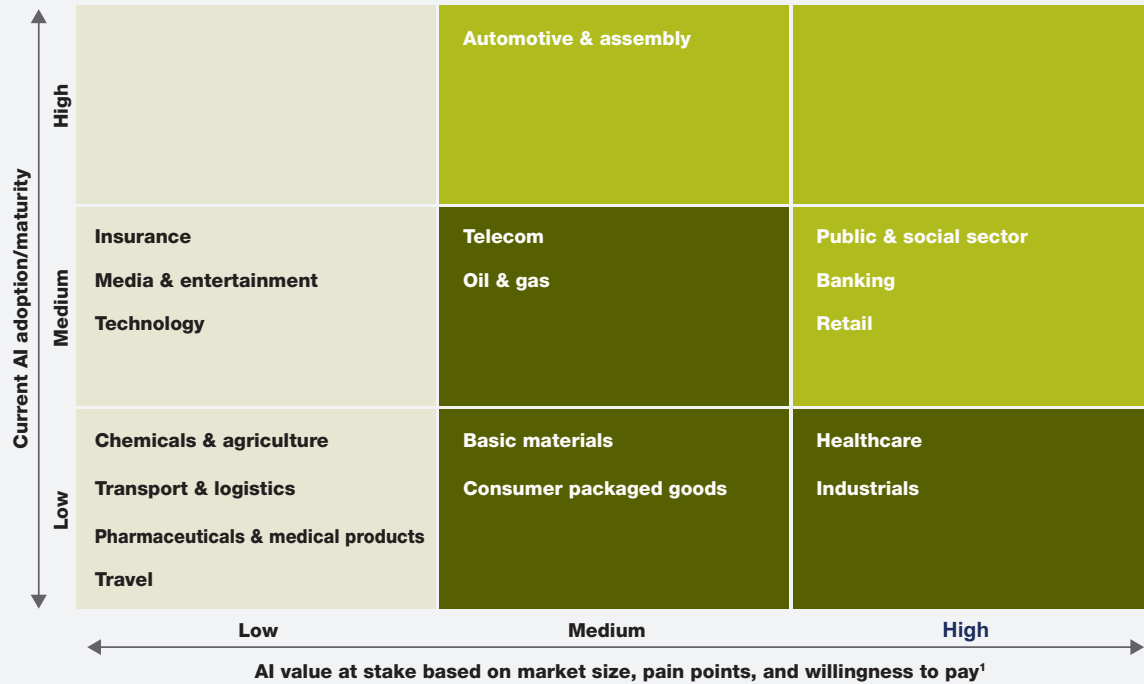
Current AI adoption/maturity

High

Medium

Low

Automotive & assembly

Insurance

Media & entertainment

Technology

Telecom

Oil & gas

Public & social sector

Banking

Retail

Chemicals & agriculture

Transport & logistics

Pharmaceuticals & medical products

Travel

Basic materials

Consumer packaged goods

Healthcare

Industrials

Low

Medium

High

AI value at stake based on market size, pain points, and willingness to pay$^1$